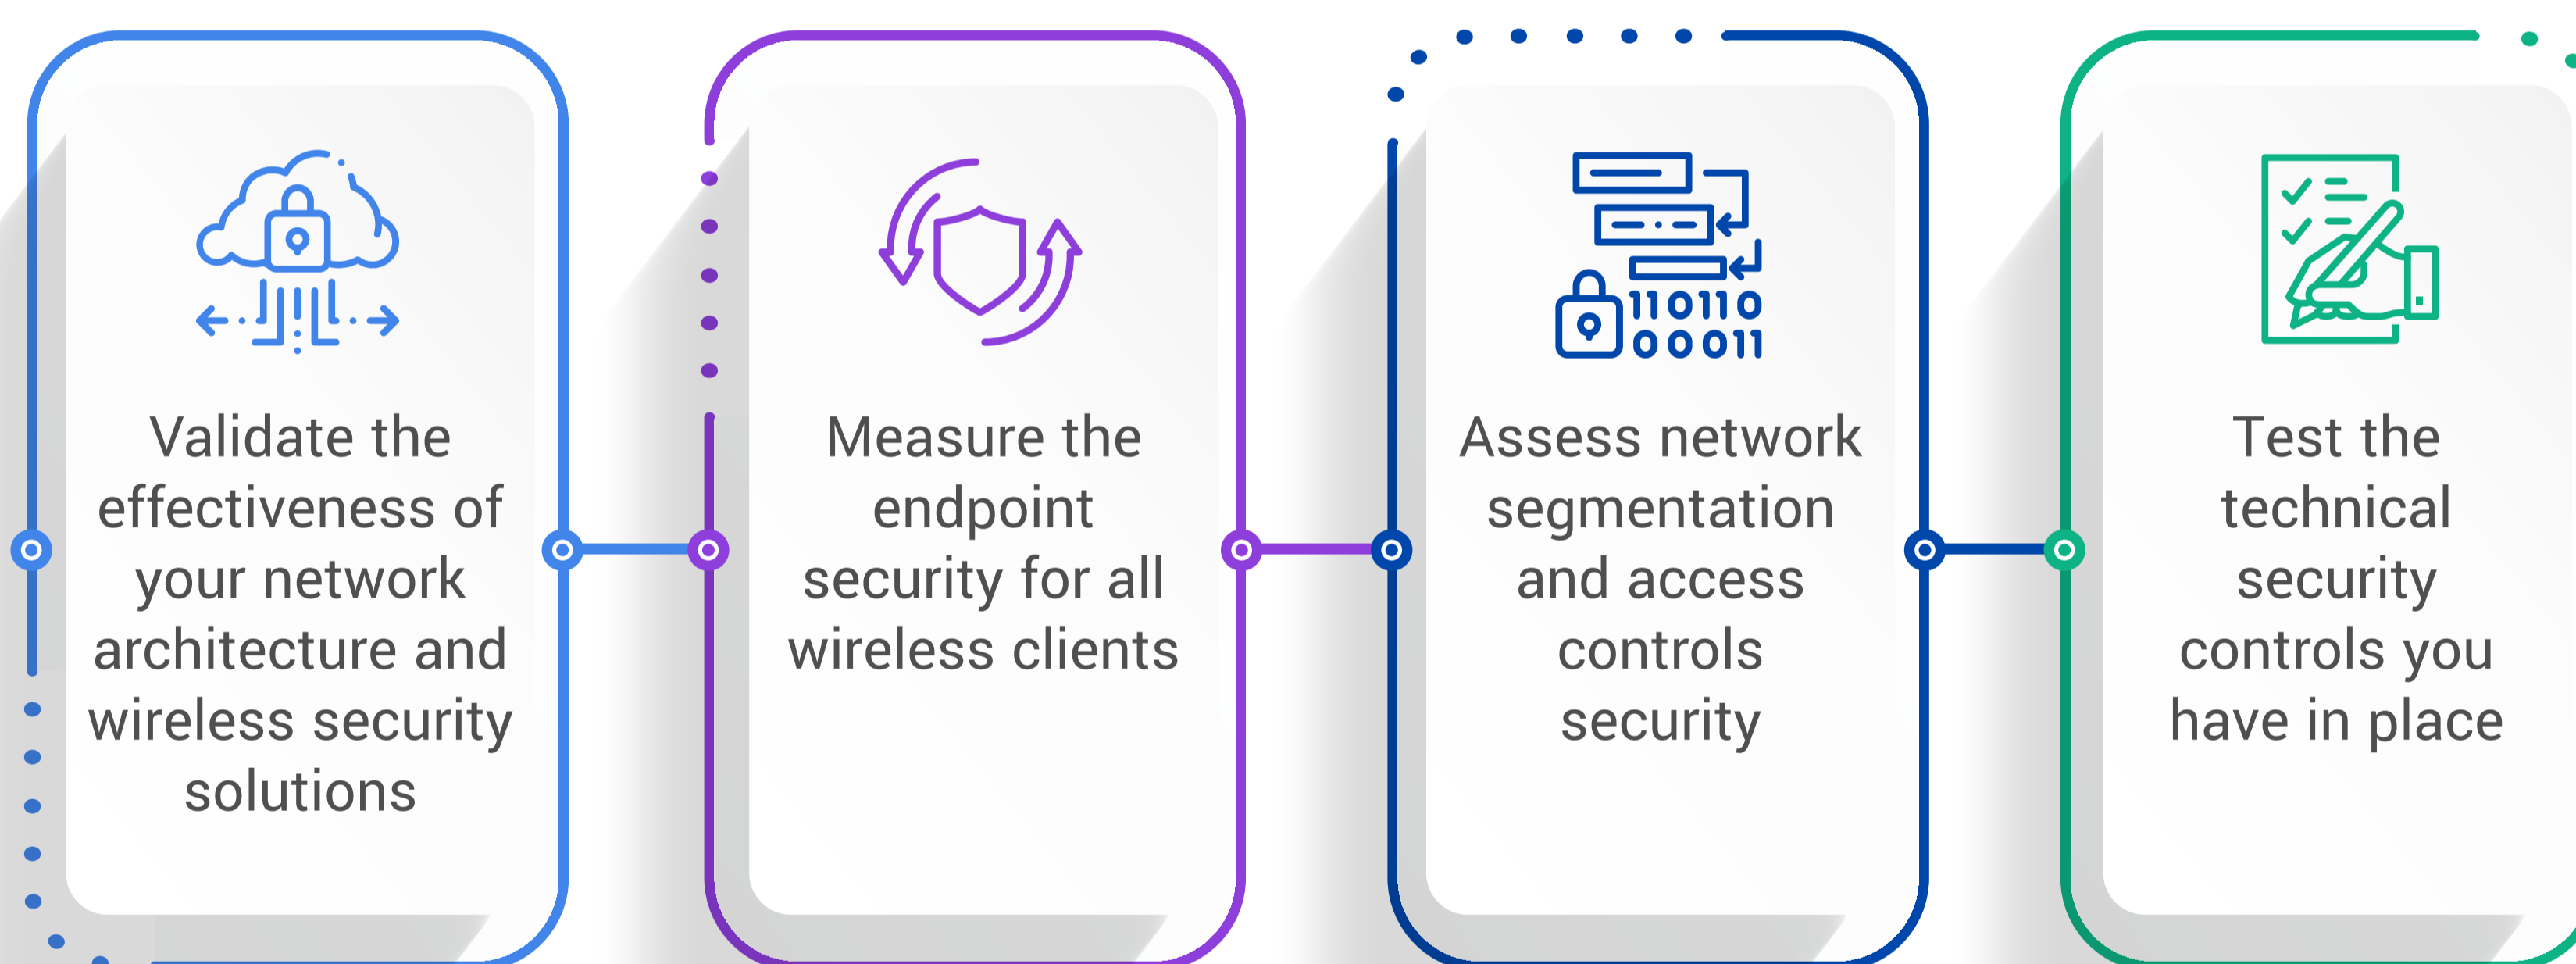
Validate the effectiveness of your network architecture and wireless security solutions

Measure the endpoint security for all wireless clients

110110
00011

Assess network segmentation and access controls security

Test the technical security controls you have in place